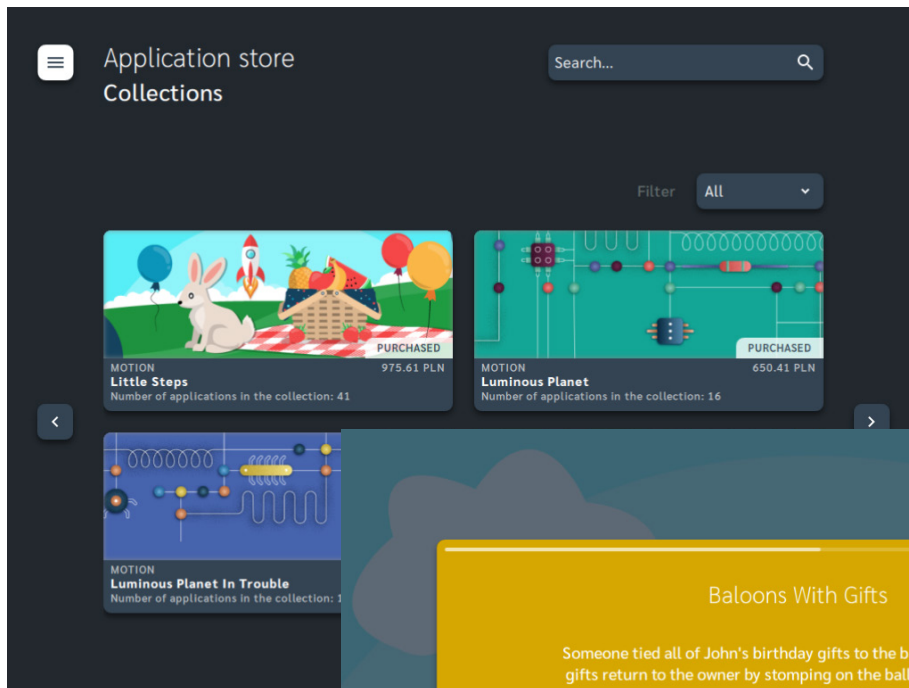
Application store
Collections

Search...

Filter All

PURCHASED
MOTION 975.61 PLN
Little Steps
Number of applications in the collection: 41

PURCHASED
MOTION 650.41 PLN
Luminous Planet
Number of applications in the collection: 16

MOTION
Luminous Planet In Trouble
Number of applications in the collection: 1

Baloons With Gifts

Someone tied all of John's birthday gifts to the b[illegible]
gifts return to the owner by stomping on the ball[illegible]